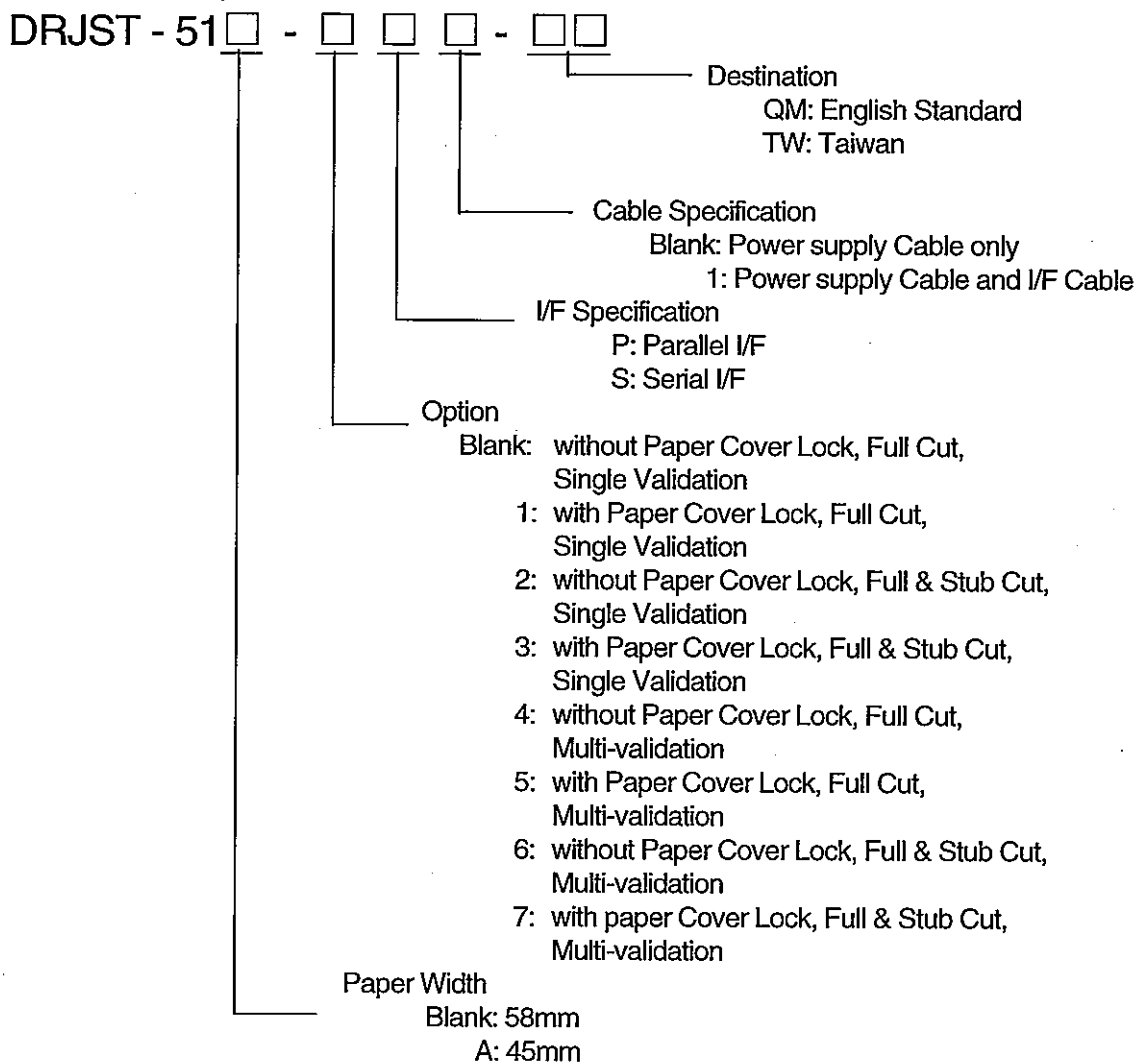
DRJST - 51□ - □ □ □ - □□

Destination
QM: English Standard
TW: Taiwan

Cable Specification
Blank: Power supply Cable only
1: Power supply Cable and I/F Cable

I/F Specification
P: Parallel I/F
S: Serial I/F

Option
Blank: without Paper Cover Lock, Full Cut, Single Validation
1: with Paper Cover Lock, Full Cut, Single Validation
2: without Paper Cover Lock, Full & Stub Cut, Single Validation
3: with Paper Cover Lock, Full & Stub Cut, Single Validation
4: without Paper Cover Lock, Full Cut, Multi-validation
5: with Paper Cover Lock, Full Cut, Multi-validation
6: without Paper Cover Lock, Full & Stub Cut, Multi-validation
7: with paper Cover Lock, Full & Stub Cut, Multi-validation

Paper Width
Blank: 58mm
A: 45mm